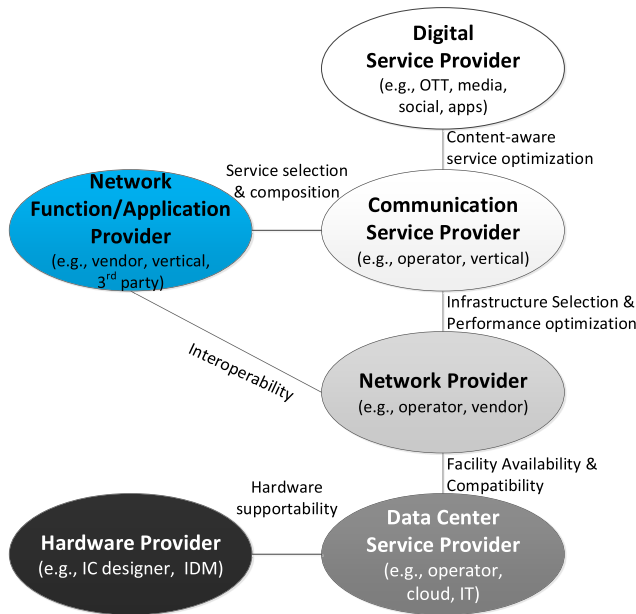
Digital Service Provider
(e.g., OTT, media, social, apps)

Content-aware service optimization

Service selection & composition

Network Function/Application Provider
(e.g., vendor, vertical, 3$^{rd}$ party)

Communication Service Provider
(e.g., operator, vertical)

Infrastructure Selection & Performance optimization

Interoperability

Network Provider
(e.g., operator, vendor)

Facility Availability & Compatibility

Hardware supportability

Hardware Provider
(e.g., IC designer, IDM)

Data Center Service Provider
(e.g., operator, cloud, IT)